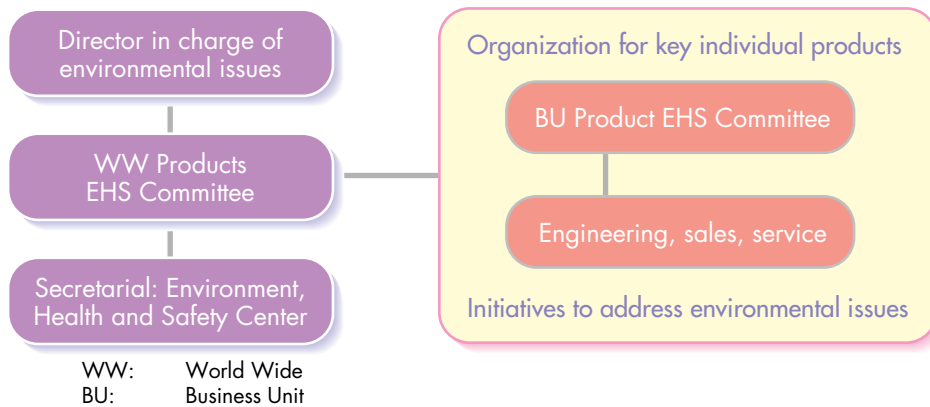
Director in charge of environmental issues

WW Products EHS Committee

Secretarial: Environment, Health and Safety Center

WW: World Wide
BU: Business Unit

Organization for key individual products

BU Product EHS Committee

Engineering, sales, service

Initiatives to address environmental issues